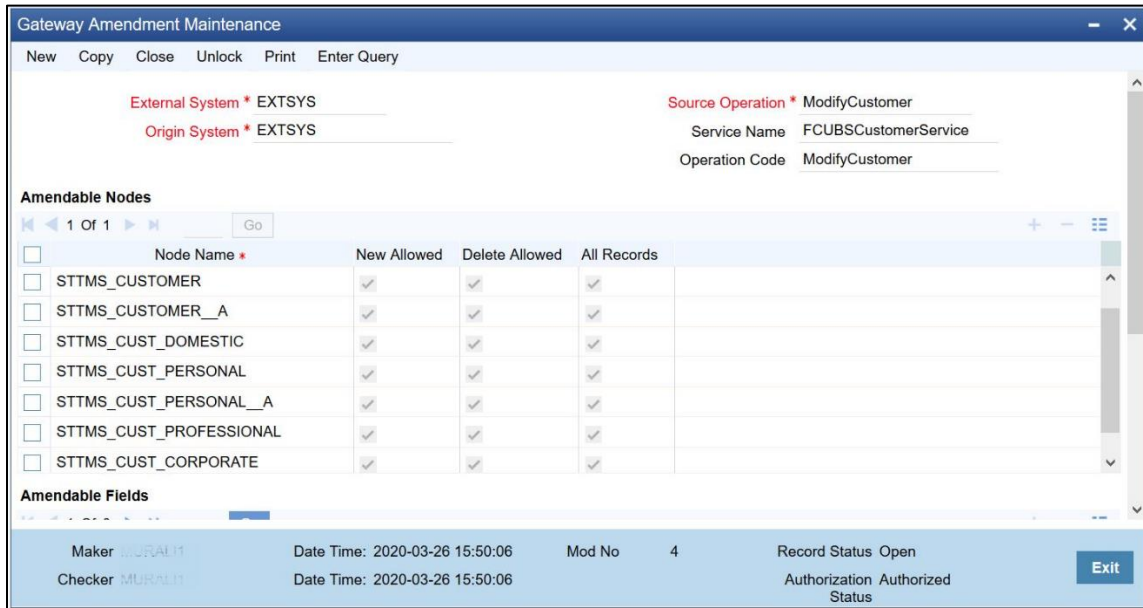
Gateway Amendment Maintenance

New Copy Close Unlock Print Enter Query

External System * EXTSYS
Origin System * EXTSYS

Source Operation * ModifyCustomer
Service Name FCUBSCustomerService
Operation Code ModifyCustomer

Amendable Nodes

1 Of 1 Go

| | Node Name * | New Allowed | Delete Allowed | All Records |
|---|---|---|---|---|
| | STTMS_CUSTOMER | | | |
| | STTMS_CUSTOMER__A | | | |
| | STTMS_CUST_DOMESTIC | | | |
| | STTMS_CUST_PERSONAL | | | |
| | STTMS_CUST_PERSONAL__A | | | |
| | STTMS_CUST_PROFESSIONAL | | | |
| | STTMS_CUST_CORPORATE | | | |

Amendable Fields

Maker MURALI1 Date Time: 2020-03-26 15:50:06 Mod No 4 Record Status Open
Checker MURALI1 Date Time: 2020-03-26 15:50:06 Authorization Status Authorized

Exit